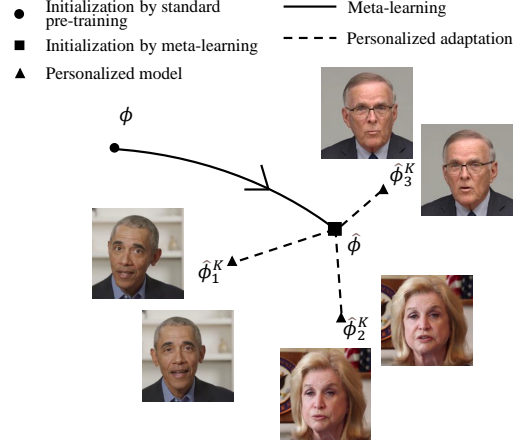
Initialization by standard pre-training

Meta-learning

Initialization by meta-learning

Personalized adaptation

Personalized model

$\phi$

$\hat{\phi}_3^K$

$\hat{\phi}$

$\hat{\phi}_1^K$

$\hat{\phi}_2^K$